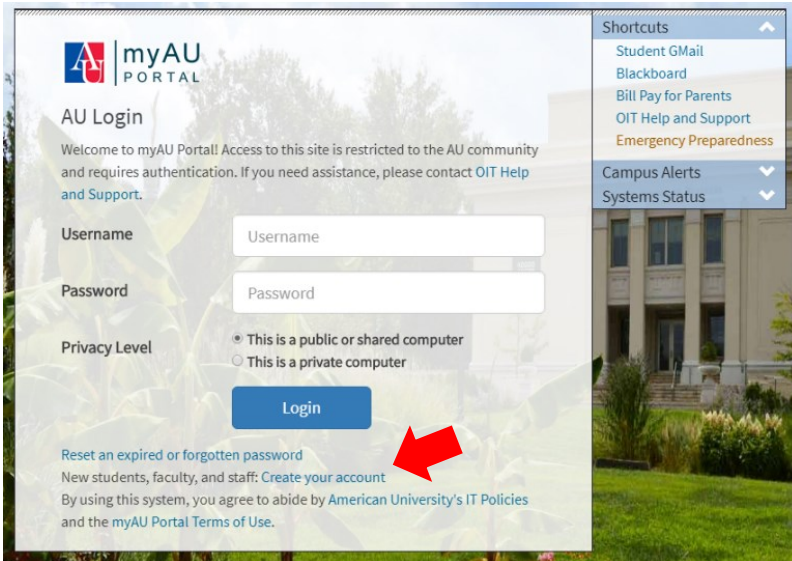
AU myAU PORTAL

AU Login

Welcome to myAU Portal! Access to this site is restricted to the AU community and requires authentication. If you need assistance, please contact OIT Help and Support.

Username
Username

Password
Password

Privacy Level
This is a public or shared computer
This is a private computer

Login

Reset an expired or forgotten password
New students, faculty, and staff: Create your account
By using this system, you agree to abide by American University's IT Policies and the myAU Portal Terms of Use.

Shortcuts
Student GMail
Blackboard
Bill Pay for Parents
OIT Help and Support
Emergency Preparedness
Campus Alerts
Systems Status